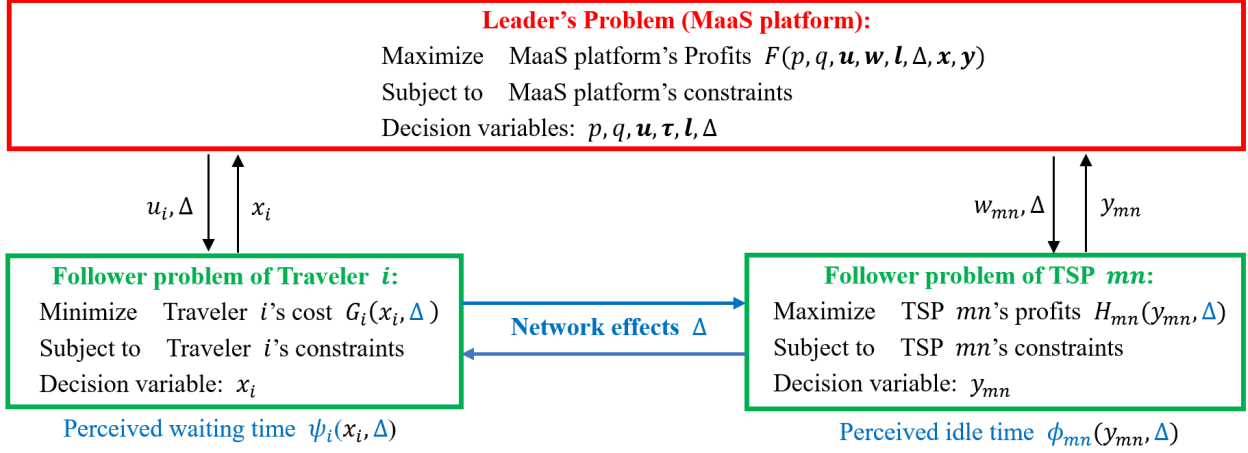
**Leader's Problem (MaaS platform):**

Maximize MaaS platform's Profits $F(p, q, \boldsymbol{u}, \boldsymbol{w}, \boldsymbol{l}, \Delta, \boldsymbol{x}, \boldsymbol{y})$

Subject to MaaS platform's constraints

Decision variables: $p, q, \boldsymbol{u}, \boldsymbol{\tau}, \boldsymbol{l}, \Delta$

$u_i, \Delta$

$x_i$

$w_{mn}, \Delta$

$y_{mn}$

**Follower problem of Traveler $\boldsymbol{i}$:**

Minimize Traveler $i$'s cost $G_i(x_i, \Delta)$

Subject to Traveler $i$'s constraints

Decision variable: $x_i$

**Network effects $\Delta$**

**Follower problem of TSP $\boldsymbol{mn}$:**

Maximize TSP $mn$'s profits $H_{mn}(y_{mn}, \Delta)$

Subject to TSP $mn$'s constraints

Decision variable: $y_{mn}$

Perceived waiting time $\psi_i(x_i, \Delta)$

Perceived idle time $\phi_{mn}(y_{mn}, \Delta)$